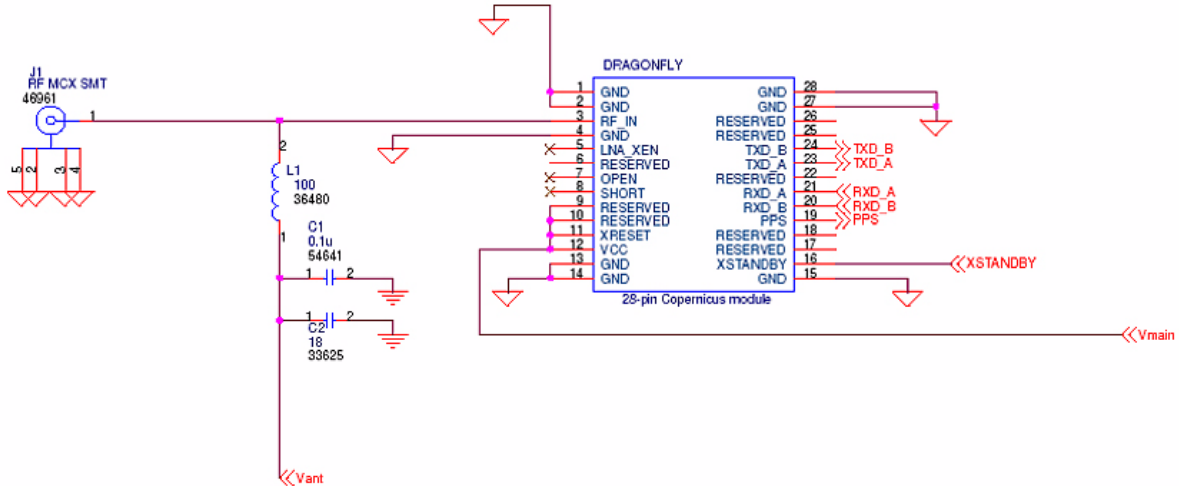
J1
RF MCX SMT
46961

1

5 2 3 4

2
L1
100
36480

1

C1
0.1u
54641

1 2

1 2
C2
18
33625

Vant

DRAGONFLY

| | | | |
|---|---|---|---|
| 1 | GND | GND | 28 |
| 2 | GND | GND | 27 |
| 3 | RF_IN | RESERVED | 26 |
| 4 | GND | RESERVED | 25 |
| 5 | LNA_XEN | TXD_B | 24 |
| 6 | RESERVED | TXD_A | 23 |
| 7 | OPEN | RESERVED | 22 |
| 8 | SHORT | RXD_A | 21 |
| 9 | RESERVED | RXD_B | 20 |
| 10 | RESERVED | PPS | 19 |
| 11 | XRESET | RESERVED | 18 |
| 12 | VCC | RESERVED | 17 |
| 13 | GND | XSTANDBY | 16 |
| 14 | GND | GND | 15 |

28-pin Copernicus module

TXD_B
TXD_A
RXD_A
RXD_B
PPS
XSTANDBY
Vmain